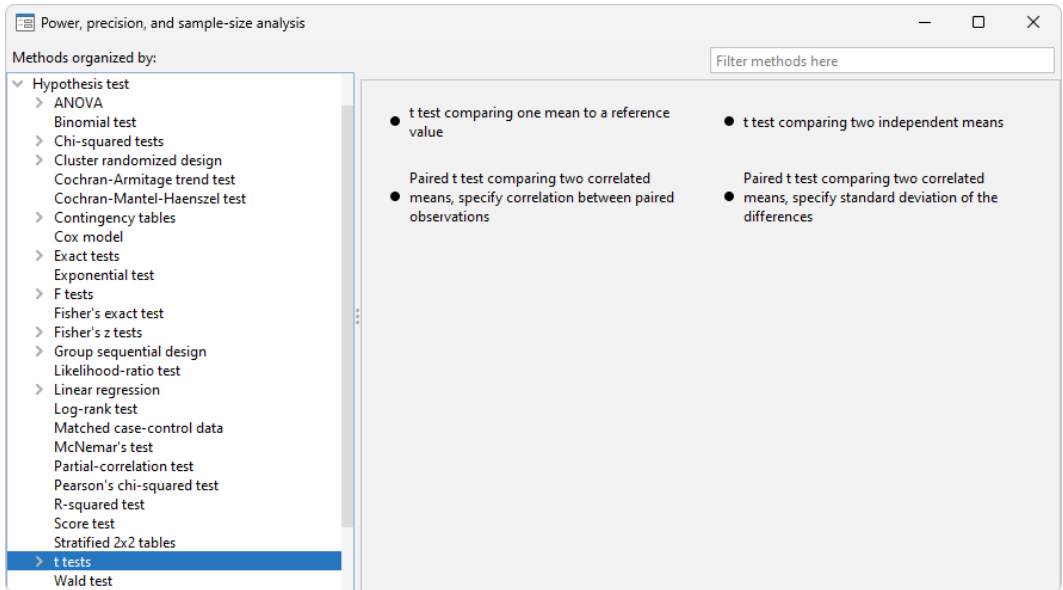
Power, precision, and sample-size analysis

Methods organized by:

Filter methods here

Hypothesis test
ANOVA
Binomial test
Chi-squared tests
Cluster randomized design
Cochran-Armitage trend test
Cochran-Mantel-Haenszel test
Contingency tables
Cox model
Exact tests
Exponential test
F tests
Fisher's exact test
Fisher's z tests
Group sequential design
Likelihood-ratio test
Linear regression
Log-rank test
Matched case-control data
McNemar's test
Partial-correlation test
Pearson's chi-squared test
R-squared test
Score test
Stratified 2x2 tables
t tests
Wald test

t test comparing one mean to a reference value

t test comparing two independent means

Paired t test comparing two correlated means, specify correlation between paired observations

Paired t test comparing two correlated means, specify standard deviation of the differences